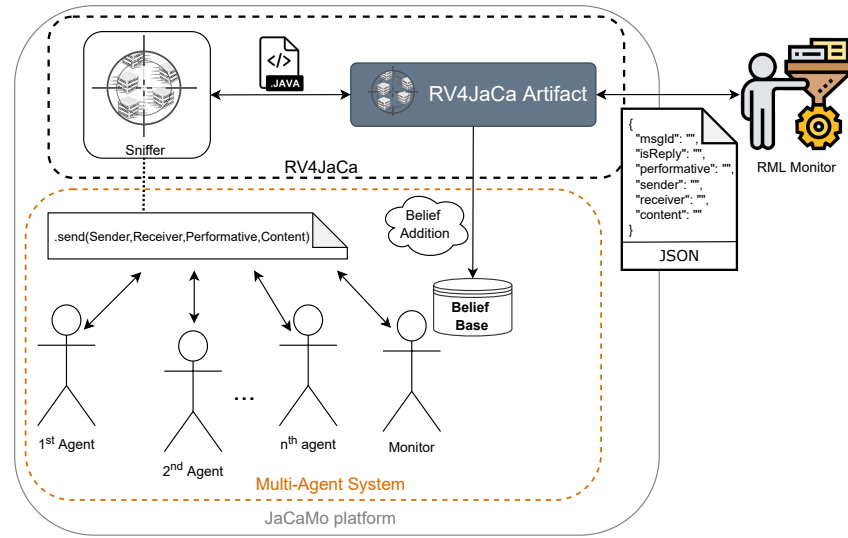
Sniffer

.JAVA

RV4JaCa Artifact

RV4JaCa

RML Monitor

{
"msgId": "",
"isReply": "",
"performative": "",
"sender": "",
"receiver": "",
"content": ""
}

JSON

Belief Addition

.send(Sender,Receiver,Performative,Content)

Belief Base

$1^{st}$ Agent

$2^{nd}$ Agent

...

$n^{th}$ agent

Monitor

Multi-Agent System

JaCaMo platform